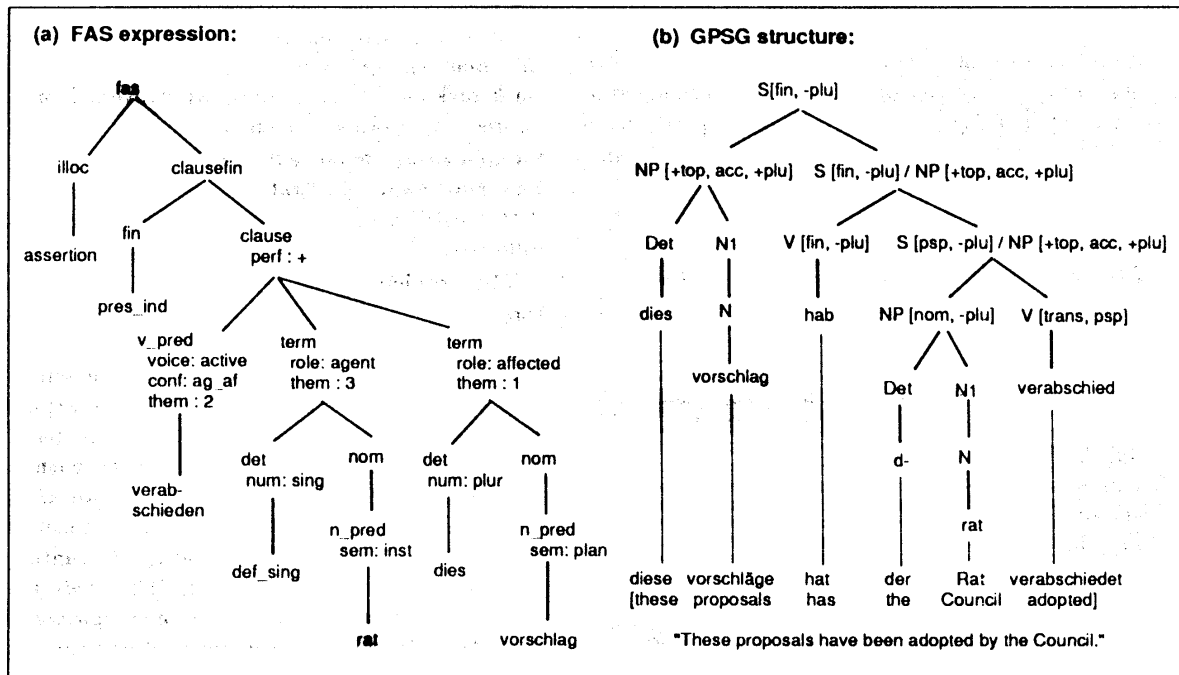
(a) FAS expression:

fas

illoc

assertion

clausefin

fin

pres_ind

clause
perf : +

v_pred
voice: active
conf: ag_af
them : 2

verabschieden

term
role: agent
them : 3

det
num: sing

def_sing

nom

n_pred
sem: inst

rat

term
role: affected
them : 1

det
num: plur

dies

nom

n_pred
sem: plan

vorschlag

(b) GPSG structure:

S[fin, -plu]

NP [+top, acc, +plu]

Det

dies

diese
[these

N1

N

vorschlag

vorschläge
proposals

S [fin, -plu] / NP [+top, acc, +plu]

V [fin, -plu]

hab

hat
has

S [psp, -plu] / NP [+top, acc, +plu]

NP [nom, -plu]

Det

d-

der
the

N1

N

rat

Rat
Council

V [trans, psp]

verabschied

verabschiedet
adopted]

"These proposals have been adopted by the Council."